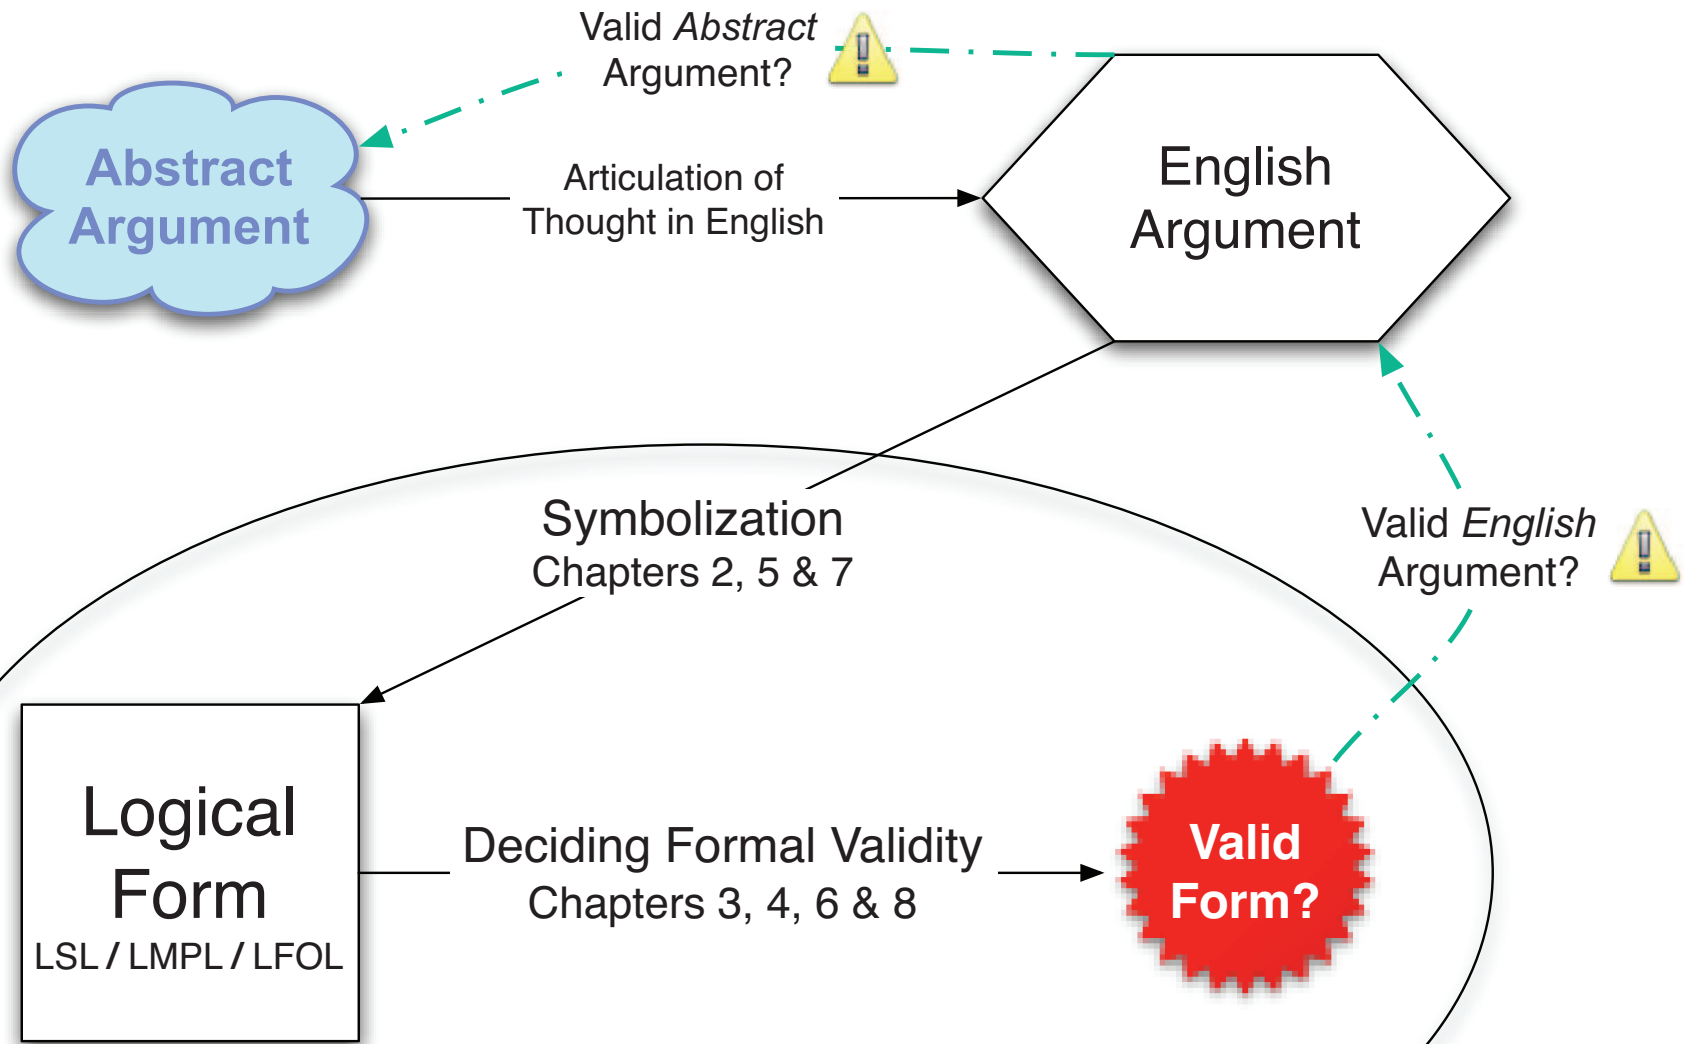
Valid *Abstract* Argument?

Abstract Argument

Articulation of Thought in English

English Argument

Symbolization
Chapters 2, 5 & 7

Valid *English* Argument?

Logical Form
LSL / LMPL / LFOL

Deciding Formal Validity
Chapters 3, 4, 6 & 8

Valid Form?